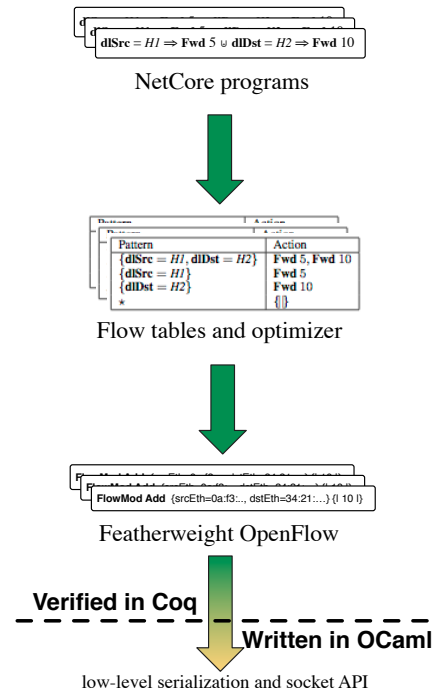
$\textbf{dlSrc} = H1 \Rightarrow \textbf{Fwd}\ 5 \uplus \textbf{dlDst} = H2 \Rightarrow \textbf{Fwd}\ 10$

NetCore programs

| Pattern | Action |
|---|---|
| $\{\textbf{dlSrc} = H1, \textbf{dlDst} = H2\}$ | $\textbf{Fwd}\ 5, \textbf{Fwd}\ 10$ |
| $\{\textbf{dlSrc} = H1\}$ | $\textbf{Fwd}\ 5$ |
| $\{\textbf{dlDst} = H2\}$ | $\textbf{Fwd}\ 10$ |
| $\star$ | $\{\}$ |

Flow tables and optimizer

**FlowMod Add** {srcEth=0a:f3:.., dstEth=34:21:...} {| 10 |}

Featherweight OpenFlow

Verified in Coq

Written in OCaml

low-level serialization and socket API